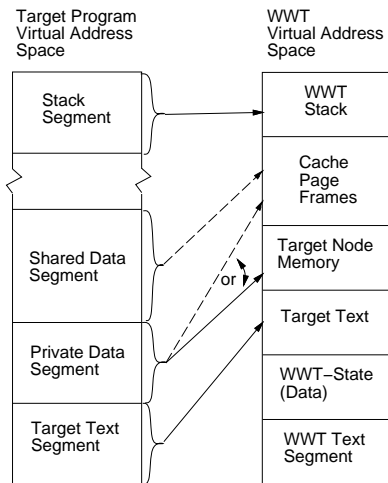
Target Program Virtual Address Space

WWT Virtual Address Space

Stack Segment

Shared Data Segment

Private Data Segment

Target Text Segment

WWT Stack

Cache Page Frames

Target Node Memory

or

Target Text

WWT−State (Data)

WWT Text Segment